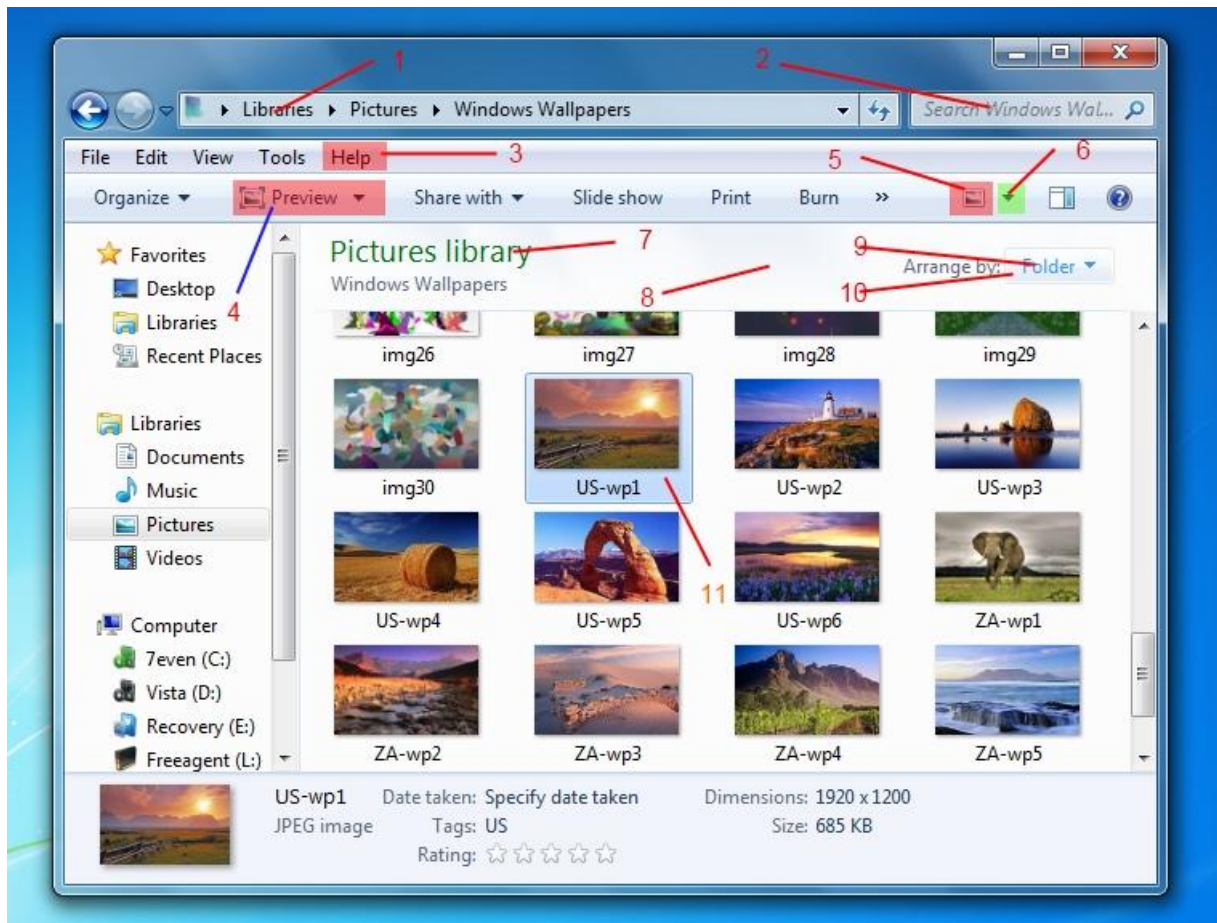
1
2
Libraries ▸ Pictures ▸ Windows Wallpapers
Search Windows Wal...
File Edit View Tools Help
3
5
6
Organize ▾ Preview ▾ Share with ▾ Slide show Print Burn »
Favorites
Desktop
Libraries
Recent Places
4
Pictures library
Windows Wallpapers
7
8
9
Arrange by: Folder ▾
10
img26 img27 img28 img29
img30 US-wp1 US-wp2 US-wp3
Libraries
Documents
Music
Pictures
Videos
US-wp4 US-wp5 US-wp6 ZA-wp1
11
Computer
7even (C:)
Vista (D:)
Recovery (E:)
Freeagent (L:)
ZA-wp2 ZA-wp3 ZA-wp4 ZA-wp5
US-wp1 Date taken: Specify date taken Dimensions: 1920 x 1200
JPEG image Tags: US Size: 685 KB
Rating: ☆☆☆☆☆